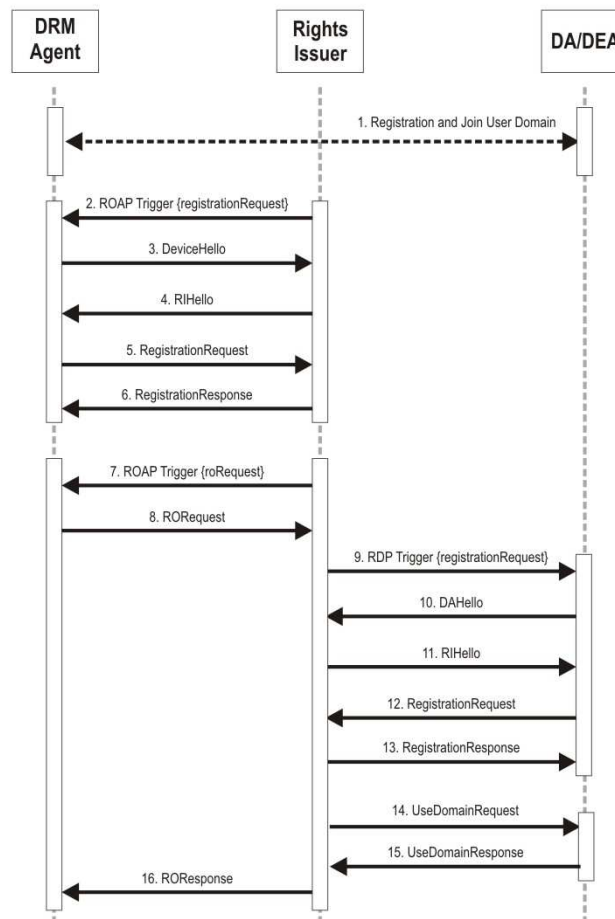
DRM Agent

Rights Issuer

DA/DEA

1. Registration and Join User Domain

2. ROAP Trigger {registrationRequest}

3. DeviceHello

4. RIHello

5. RegistrationRequest

6. RegistrationResponse

7. ROAP Trigger {roRequest}

8. RORequest

9. RDP Trigger {registrationRequest}

10. DAHello

11. RIHello

12. RegistrationRequest

13. RegistrationResponse

14. UseDomainRequest

15. UseDomainResponse

16. ROResponse